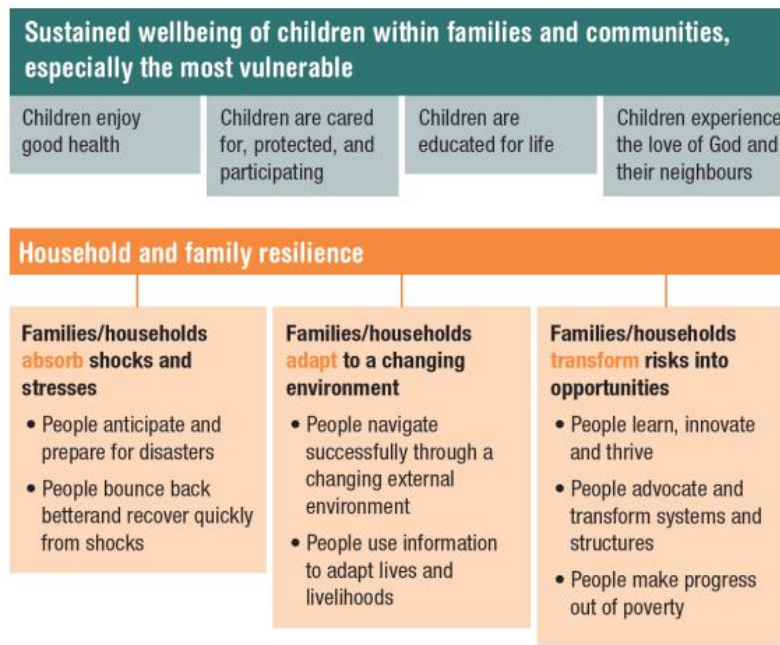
Sustained wellbeing of children within families and communities, especially the most vulnerable

Children enjoy good health

Children are cared for, protected, and participating

Children are educated for life

Children experience the love of God and their neighbours

Household and family resilience

Families/households absorb shocks and stresses

- People anticipate and prepare for disasters
- People bounce back betterand recover quickly from shocks

Families/households adapt to a changing environment

- People navigate successfully through a changing external environment
- People use information to adapt lives and livelihoods

Families/households transform risks into opportunities

- People learn, innovate and thrive
- People advocate and transform systems and structures
- People make progress out of poverty